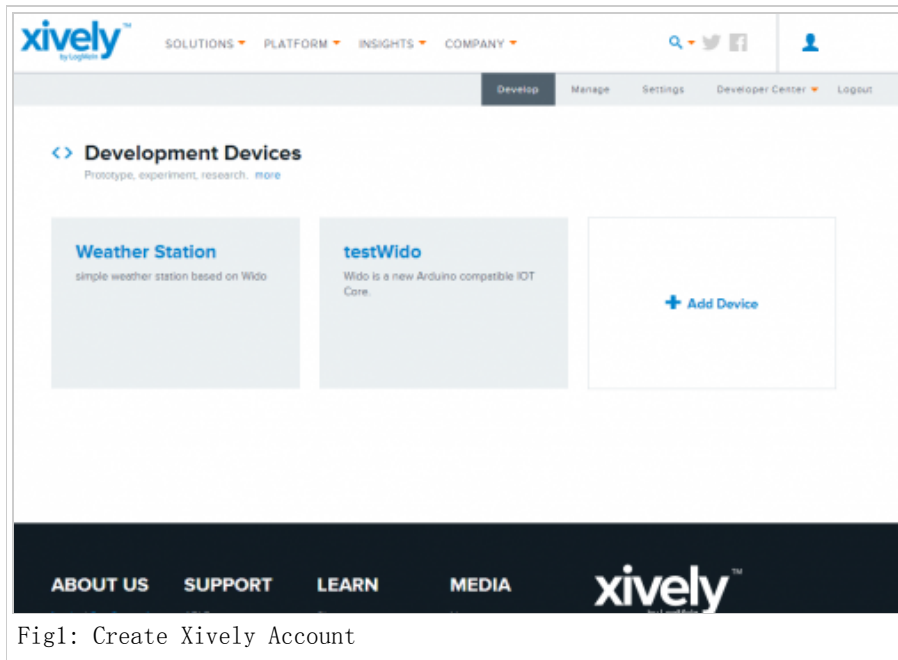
xively™
by LogMeIn

SOLUTIONS ▾ PLATFORM ▾ INSIGHTS ▾ COMPANY ▾

Develop Manage Settings Developer Center ▾ Logout

<> Development Devices
Prototype, experiment, research. more

Weather Station
simple weather station based on Wido

testWido
Wido is a new Arduino compatible IOT Core.

+ Add Device

ABOUT US SUPPORT LEARN MEDIA

xively™

Fig1: Create Xively Account